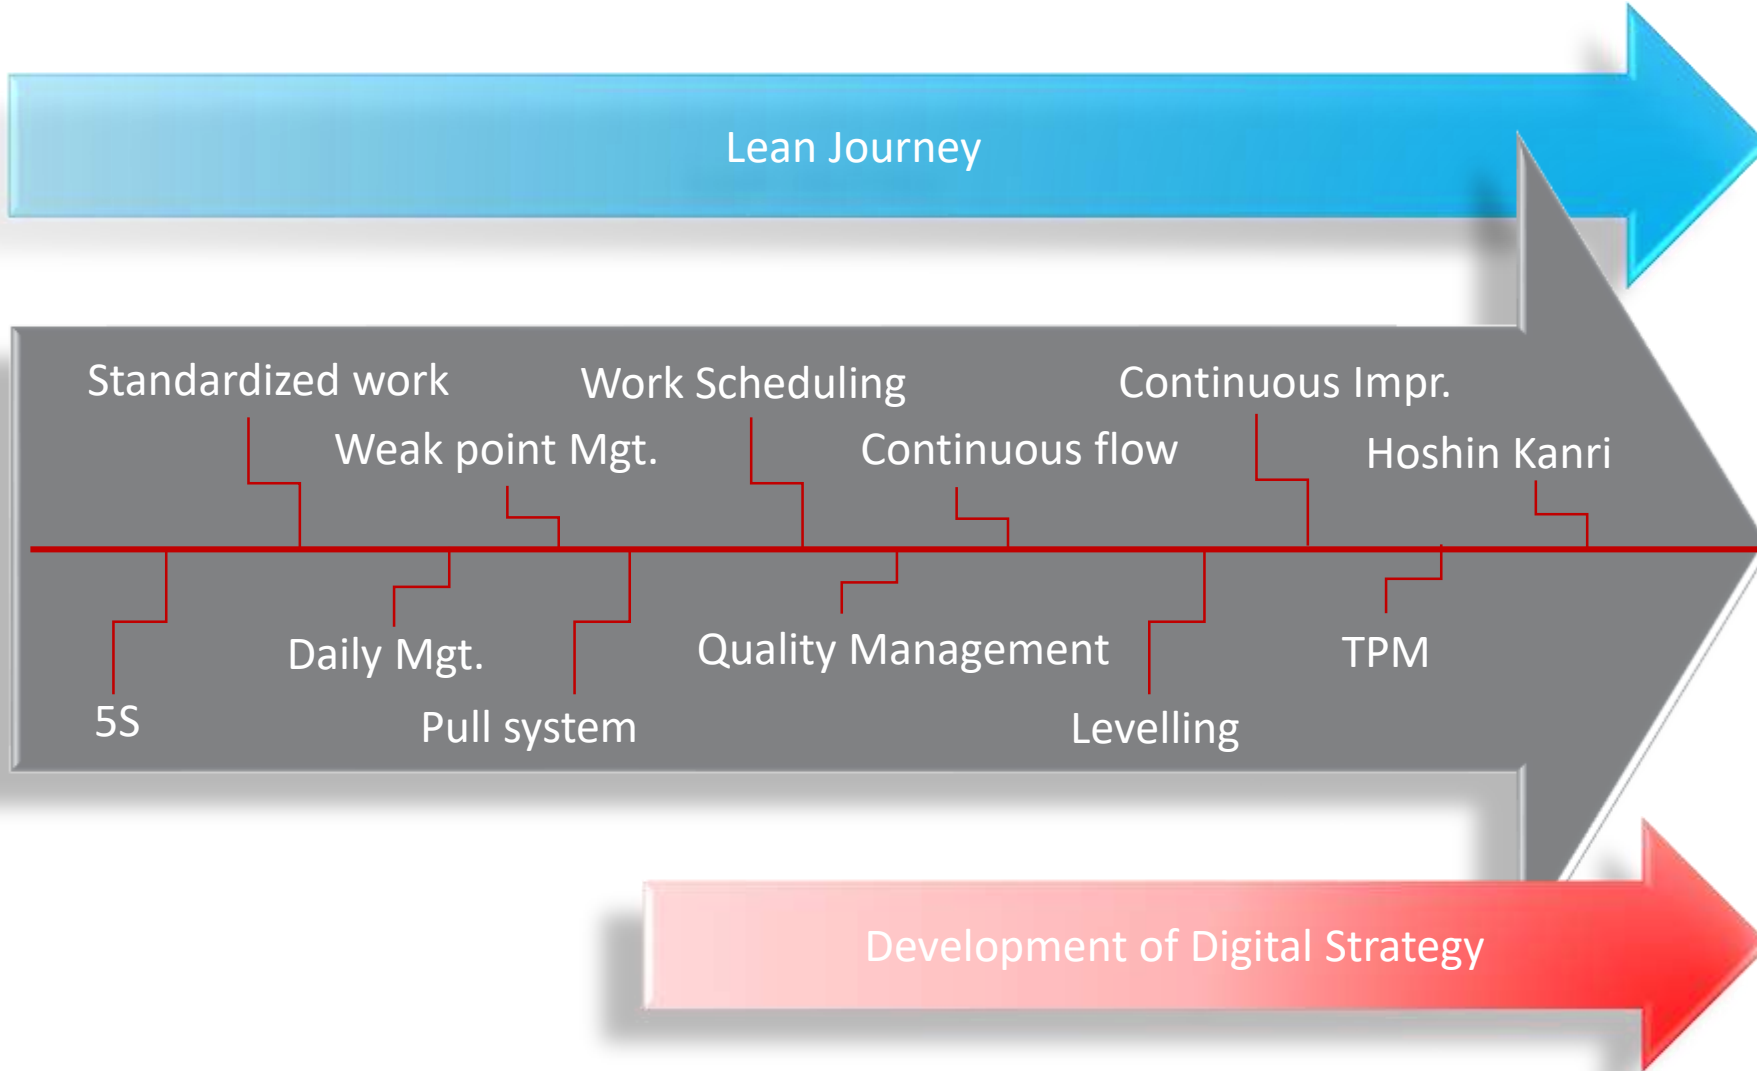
Lean Journey

Standardized work
Work Scheduling
Continuous Impr.
Weak point Mgt.
Continuous flow
Hoshin Kanri

Daily Mgt.
Quality Management
TPM
5S
Pull system
Levelling

Development of Digital Strategy